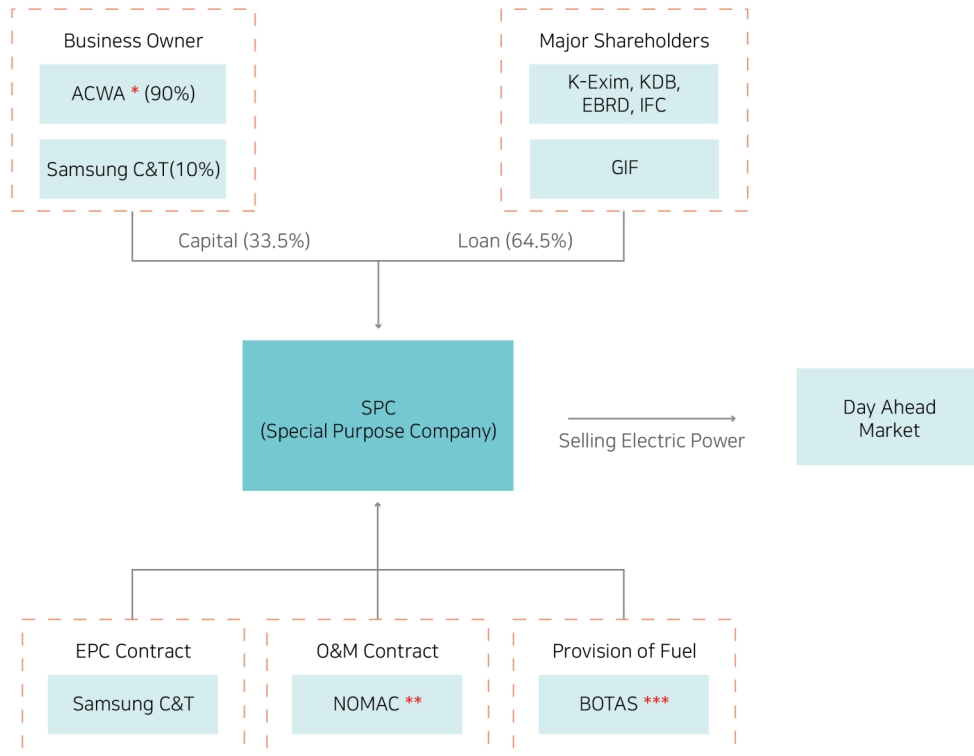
Business Owner

ACWA * (90%)

Samsung C&T(10%)

Major Shareholders

K-Exim, KDB, EBRD, IFC

GIF

Capital (33.5%)

Loan (64.5%)

SPC
(Special Purpose Company)

Selling Electric Power

Day Ahead Market

EPC Contract

Samsung C&T

O&M Contract

NOMAC **

Provision of Fuel

BOTAS ***